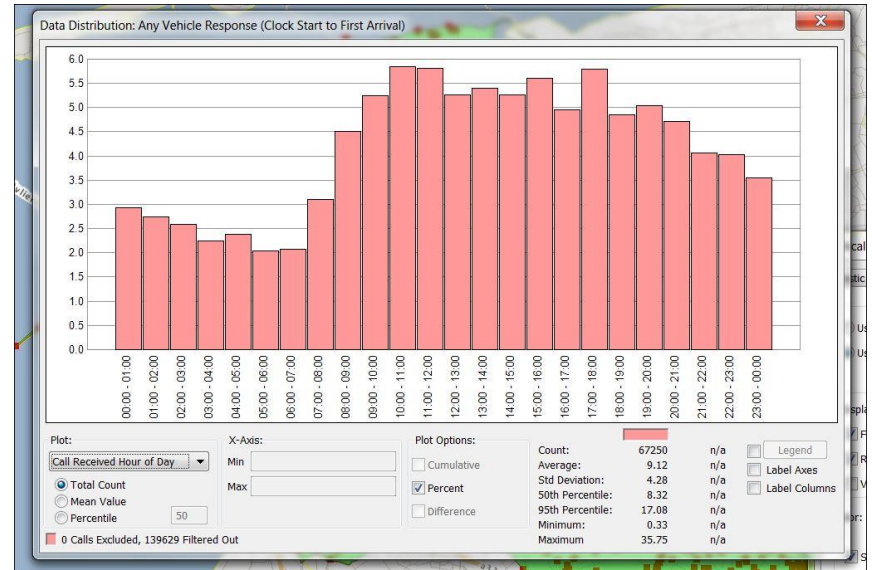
Data Distribution: Any Vehicle Response (Clock Start to First Arrival)

6.0
5.5
5.0
4.5
4.0
3.5
3.0
2.5
2.0
1.5
1.0
0.5
0.0

00:00 - 01:00
01:00 - 02:00
02:00 - 03:00
03:00 - 04:00
04:00 - 05:00
05:00 - 06:00
06:00 - 07:00
07:00 - 08:00
08:00 - 09:00
09:00 - 10:00
10:00 - 11:00
11:00 - 12:00
12:00 - 13:00
13:00 - 14:00
14:00 - 15:00
15:00 - 16:00
16:00 - 17:00
17:00 - 18:00
18:00 - 19:00
19:00 - 20:00
20:00 - 21:00
21:00 - 22:00
22:00 - 23:00
23:00 - 00:00

Plot:
Call Received Hour of Day
Total Count
Mean Value
Percentile 50

X-Axis:
Min
Max

Plot Options:
Cumulative
Percent
Difference

| | | |
|---|---|---|
| Count: | 67250 | n/a |
| Average: | 9.12 | n/a |
| Std Deviation: | 4.28 | n/a |
| 50th Percentile: | 8.32 | n/a |
| 95th Percentile: | 17.08 | n/a |
| Minimum: | 0.33 | n/a |
| Maximum | 35.75 | n/a |

Legend
Label Axes
Label Columns

0 Calls Excluded, 139629 Filtered Out